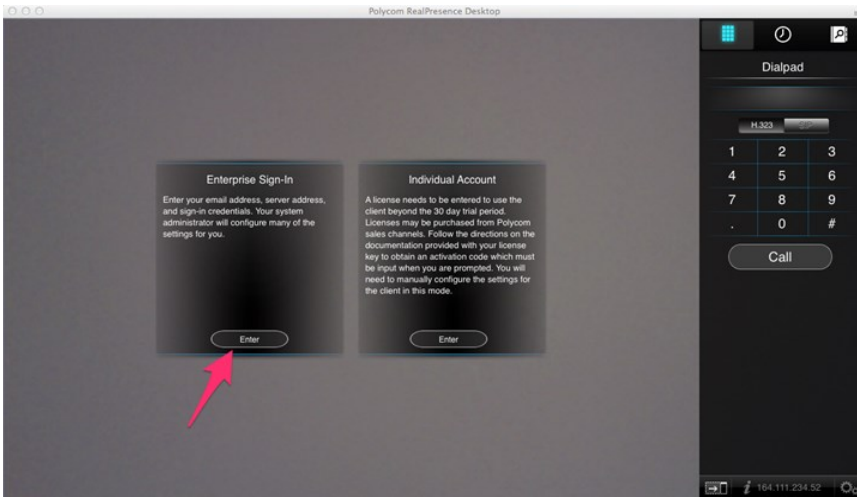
Polycom RealPresence Desktop

Enterprise Sign-In

Enter your email address, server address, and sign-in credentials. Your system administrator will configure many of the settings for you.

Enter

Individual Account

A license needs to be entered to use the client beyond the 30 day trial period. Licenses may be purchased from Polycom sales channels. Follow the directions on the documentation provided with your license key to obtain an activation code which must be input when you are prompted. You will need to manually configure the settings for the client in this mode.

Enter

Dialpad

H.323 SIP

| 1 | 2 | 3 |
|---|---|---|
| 4 | 5 | 6 |
| 7 | 8 | 9 |
| . | 0 | # |

Call

164.111.234.52